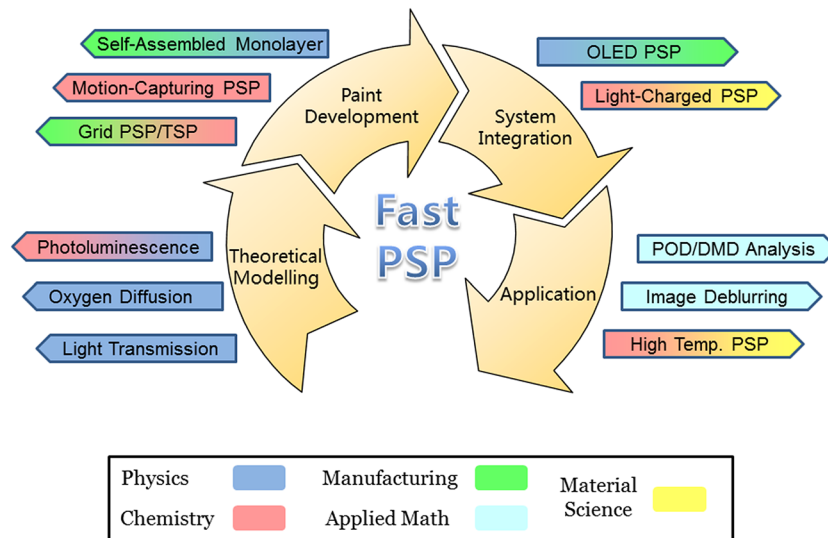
Self-Assembled Monolayer

Motion-Capturing PSP

Grid PSP/TSP

Paint Development

System Integration

OLED PSP

Light-Charged PSP

Fast PSP

Photoluminescence

Oxygen Diffusion

Light Transmission

Theoretical Modelling

Application

POD/DMD Analysis

Image Deblurring

High Temp. PSP

Physics

Chemistry

Manufacturing

Applied Math

Material Science